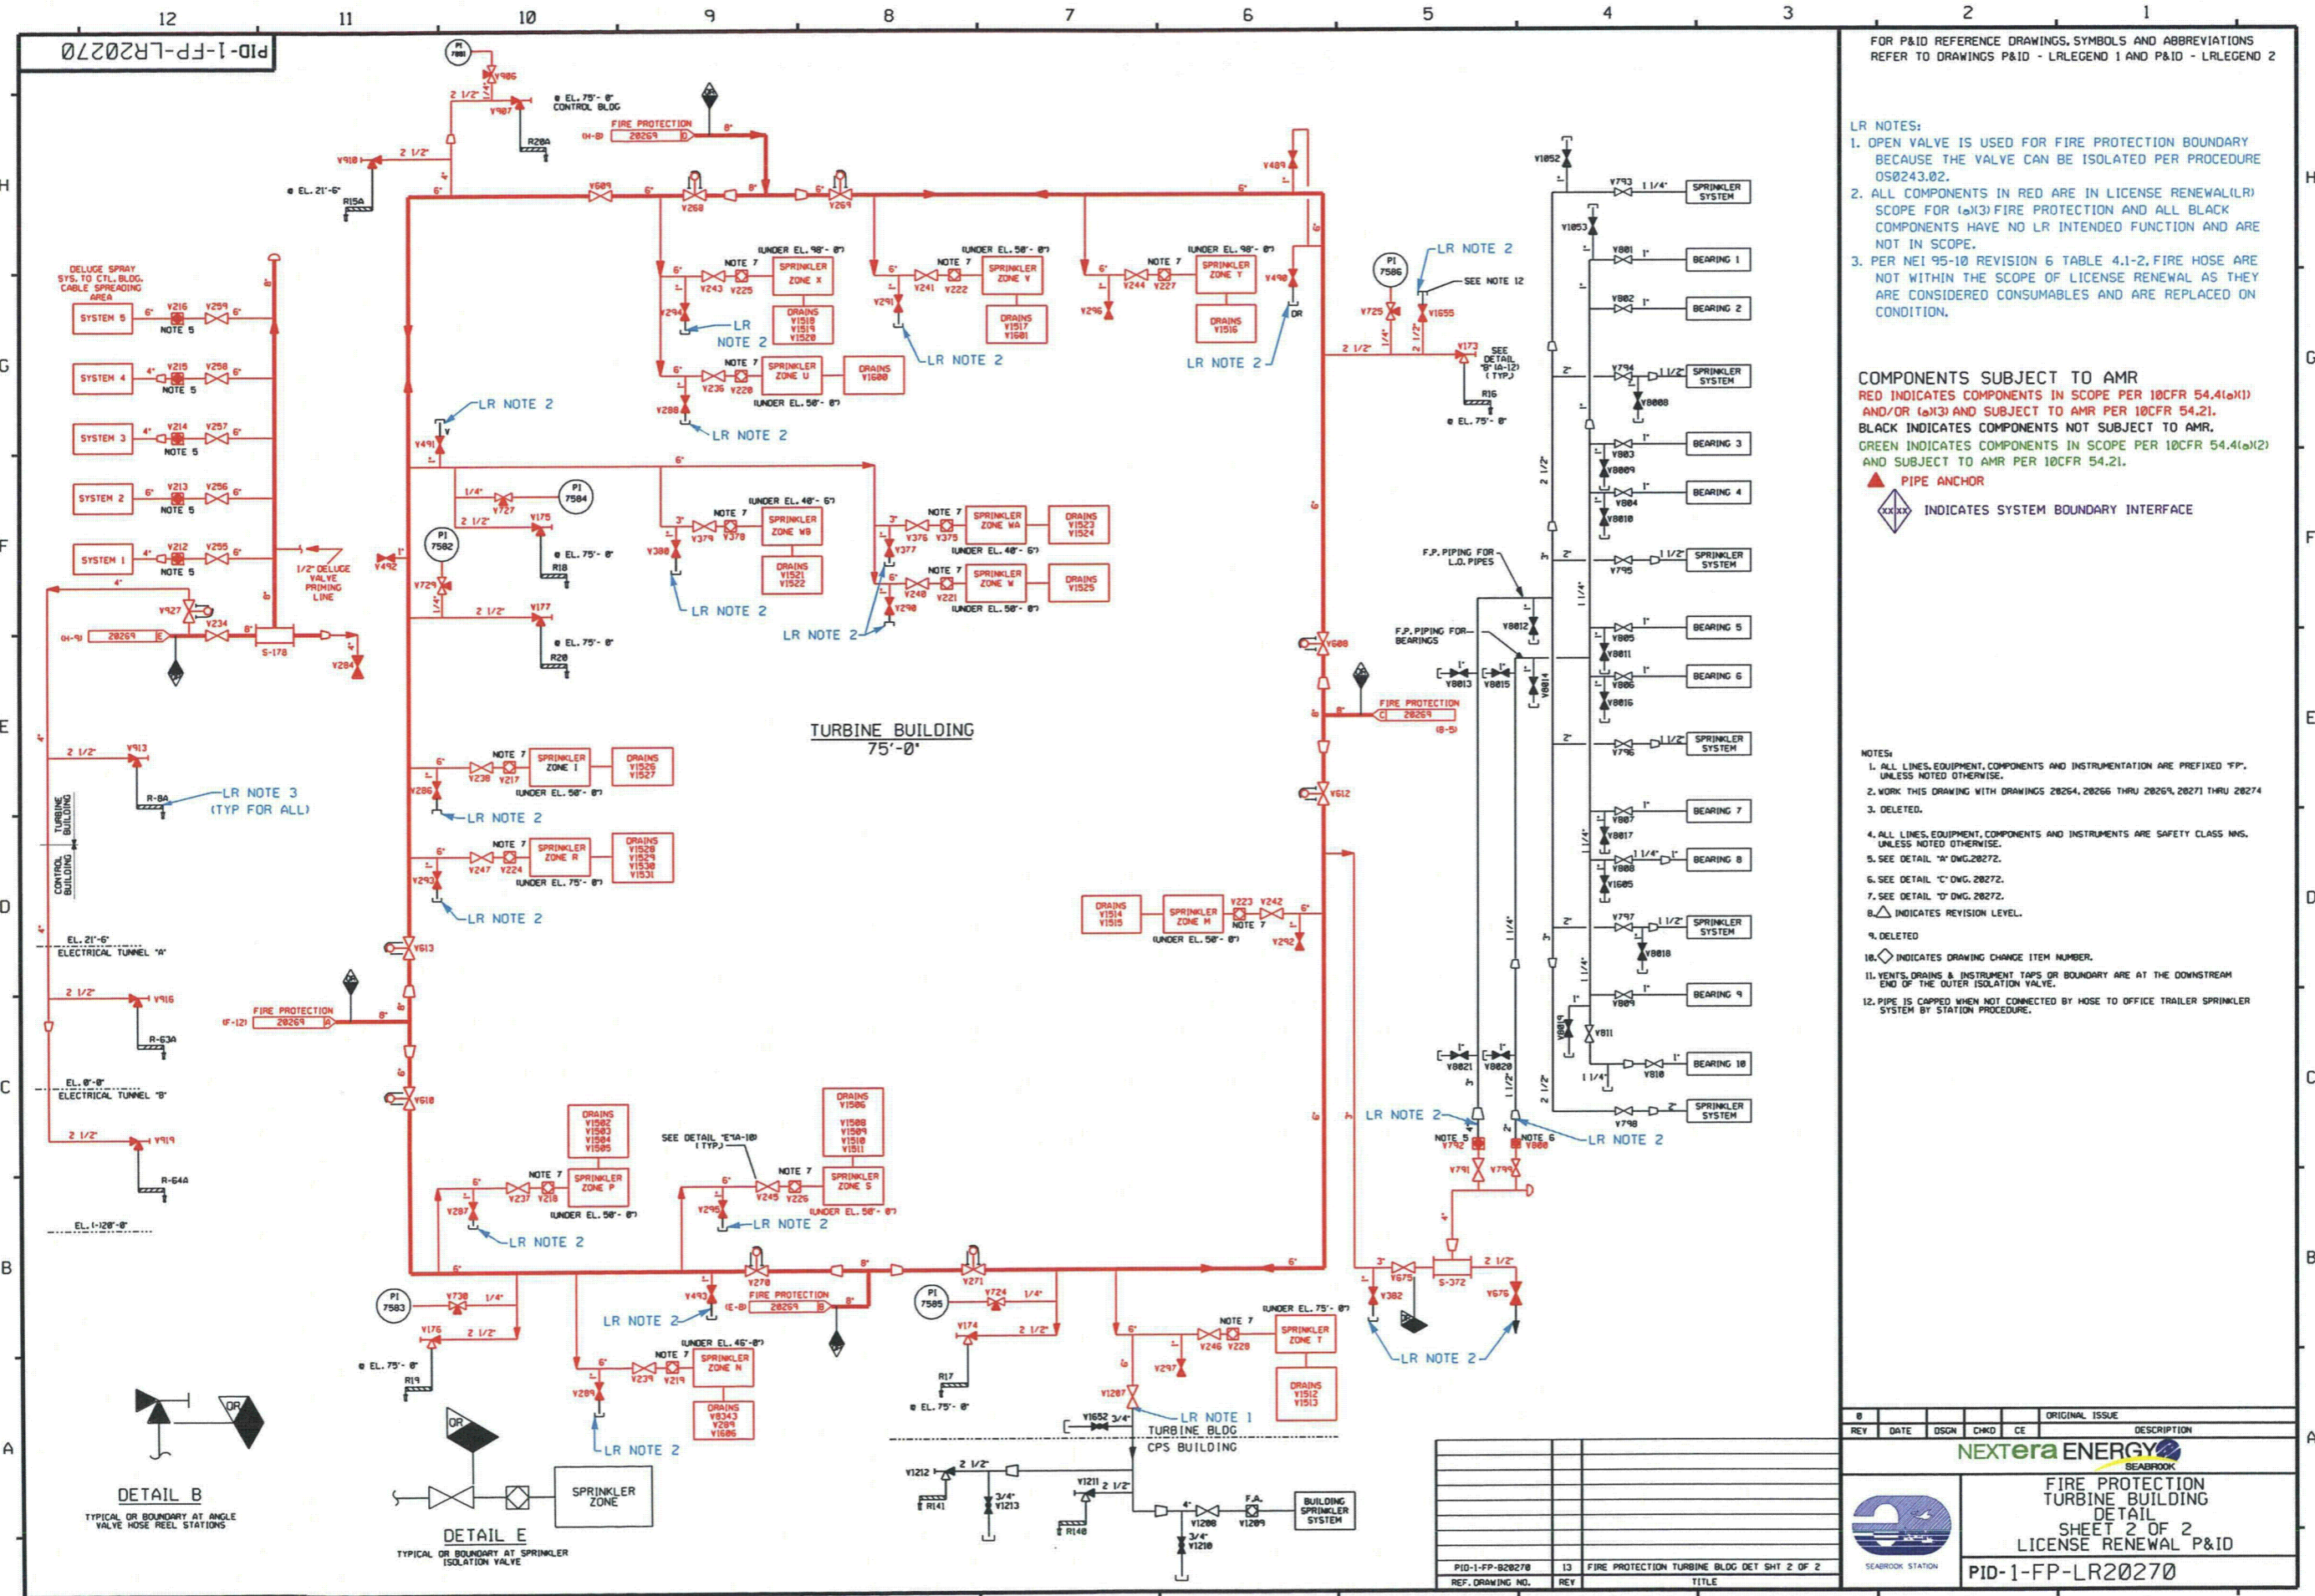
PID-1-FP-LR20270

FOR P&ID REFERENCE DRAWINGS, SYMBOLS AND ABBREVIATIONS REFER TO DRAWINGS P&ID - LRLEGEND 1 AND P&ID - LRLEGEND 2

LR NOTES:
1. OPEN VALVE IS USED FOR FIRE PROTECTION BOUNDARY BECAUSE THE VALVE CAN BE ISOLATED PER PROCEDURE OS0243.02.
2. ALL COMPONENTS IN RED ARE IN LICENSE RENEWAL(LR) SCOPE FOR (a)(3) FIRE PROTECTION AND ALL BLACK COMPONENTS HAVE NO LR INTENDED FUNCTION AND ARE NOT IN SCOPE.
3. PER NEI 95-10 REVISION 6 TABLE 4.1-2, FIRE HOSE ARE NOT WITHIN THE SCOPE OF LICENSE RENEWAL AS THEY ARE CONSIDERED CONSUMABLES AND ARE REPLACED ON CONDITION.

COMPONENTS SUBJECT TO AMR
RED INDICATES COMPONENTS IN SCOPE PER 10CFR 54.4(a)(1) AND/OR (a)(3) AND SUBJECT TO AMR PER 10CFR 54.21.
BLACK INDICATES COMPONENTS NOT SUBJECT TO AMR.
GREEN INDICATES COMPONENTS IN SCOPE PER 10CFR 54.4(a)(2) AND SUBJECT TO AMR PER 10CFR 54.21.
PIPE ANCHOR
INDICATES SYSTEM BOUNDARY INTERFACE

NOTES:
1. ALL LINES, EQUIPMENT, COMPONENTS AND INSTRUMENTATION ARE PREFIXED "FP". UNLESS NOTED OTHERWISE.
2. WORK THIS DRAWING WITH DRAWINGS 20264, 20266 THRU 20269, 20271 THRU 20274
3. DELETED.
4. ALL LINES, EQUIPMENT, COMPONENTS AND INSTRUMENTS ARE SAFETY CLASS NNS, UNLESS NOTED OTHERWISE.
5. SEE DETAIL "A" DWG.20272.
6. SEE DETAIL "C" DWG. 20272.
7. SEE DETAIL "D" DWG. 20272.
8. INDICATES REVISION LEVEL.
9. DELETED
10. INDICATES DRAWING CHANGE ITEM NUMBER.
11. VENTS, DRAINS & INSTRUMENT TAPS OR BOUNDARY ARE AT THE DOWNSTREAM END OF THE OUTER ISOLATION VALVE.
12. PIPE IS CAPPED WHEN NOT CONNECTED BY HOSE TO OFFICE TRAILER SPRINKLER SYSTEM BY STATION PROCEDURE.

TURBINE BUILDING 75'-0"

DELUGE SPRAY SYS. TO CTL.BLDG. CABLE SPREADING AREA
SYSTEM 5 SYSTEM 4 SYSTEM 3 SYSTEM 2 SYSTEM 1
NOTE 5
1/2" DELUGE VALVE PRIMING LINE
S-178 S-372
FIRE PROTECTION 20269
SPRINKLER ZONE X SPRINKLER ZONE Y SPRINKLER ZONE T SPRINKLER ZONE U SPRINKLER ZONE WB SPRINKLER ZONE WA SPRINKLER ZONE W SPRINKLER ZONE I SPRINKLER ZONE R SPRINKLER ZONE M SPRINKLER ZONE P SPRINKLER ZONE S SPRINKLER ZONE N SPRINKLER ZONE T
BEARING 1 BEARING 2 BEARING 3 BEARING 4 BEARING 5 BEARING 6 BEARING 7 BEARING 8 BEARING 9 BEARING 10
SPRINKLER SYSTEM
LR NOTE 1 LR NOTE 2 LR NOTE 3 (TYP FOR ALL)
SEE NOTE 12
F.P. PIPING FOR L.O. PIPES
F.P. PIPING FOR BEARINGS
ELECTRICAL TUNNEL "A" ELECTRICAL TUNNEL "B"
TURBINE BUILDING CONTROL BUILDING
TURBINE BLDG CPS BUILDING
BUILDING SPRINKLER SYSTEM

DETAIL B
TYPICAL OR BOUNDARY AT ANGLE VALVE HOSE REEL STATIONS
DETAIL E
TYPICAL OR BOUNDARY AT SPRINKLER ISOLATION VALVE
SPRINKLER ZONE

| 0 | | | | | ORIGINAL ISSUE |
|---|---|---|---|---|---|
| REV | DATE | DSGN | CHKD | CE | DESCRIPTION |

NEXTera ENERGY SEABROOK
FIRE PROTECTION TURBINE BUILDING DETAIL SHEET 2 OF 2 LICENSE RENEWAL P&ID
SEABROOK STATION
PID-1-FP-LR20270

| PID-1-FP-B20270 | 13 | FIRE PROTECTION TURBINE BLDG DET SHT 2 OF 2 |
|---|---|---|
| REF. DRAWING NO. | REV | TITLE |